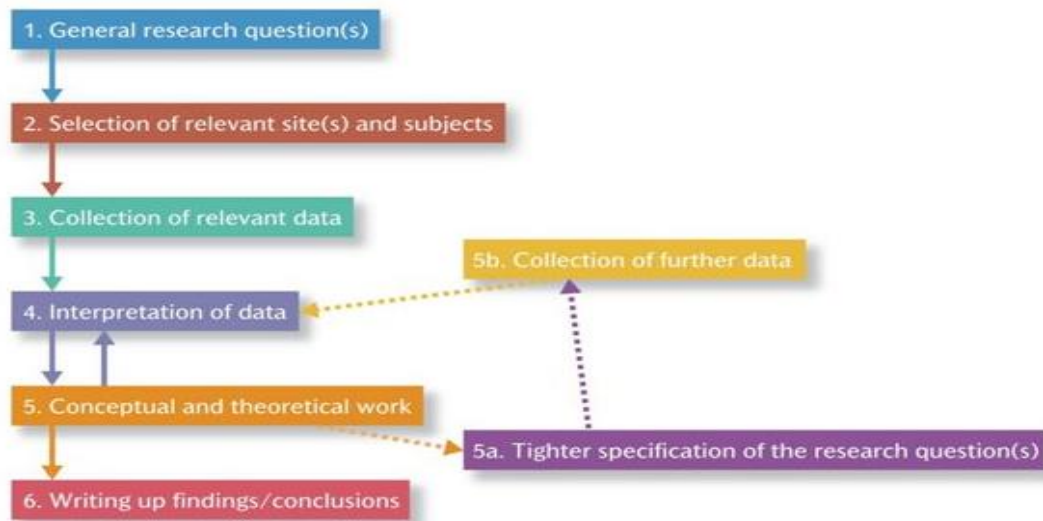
1. General research question(s)

2. Selection of relevant site(s) and subjects

3. Collection of relevant data

5b. Collection of further data

4. Interpretation of data

5. Conceptual and theoretical work

5a. Tighter specification of the research question(s)

6. Writing up findings/conclusions